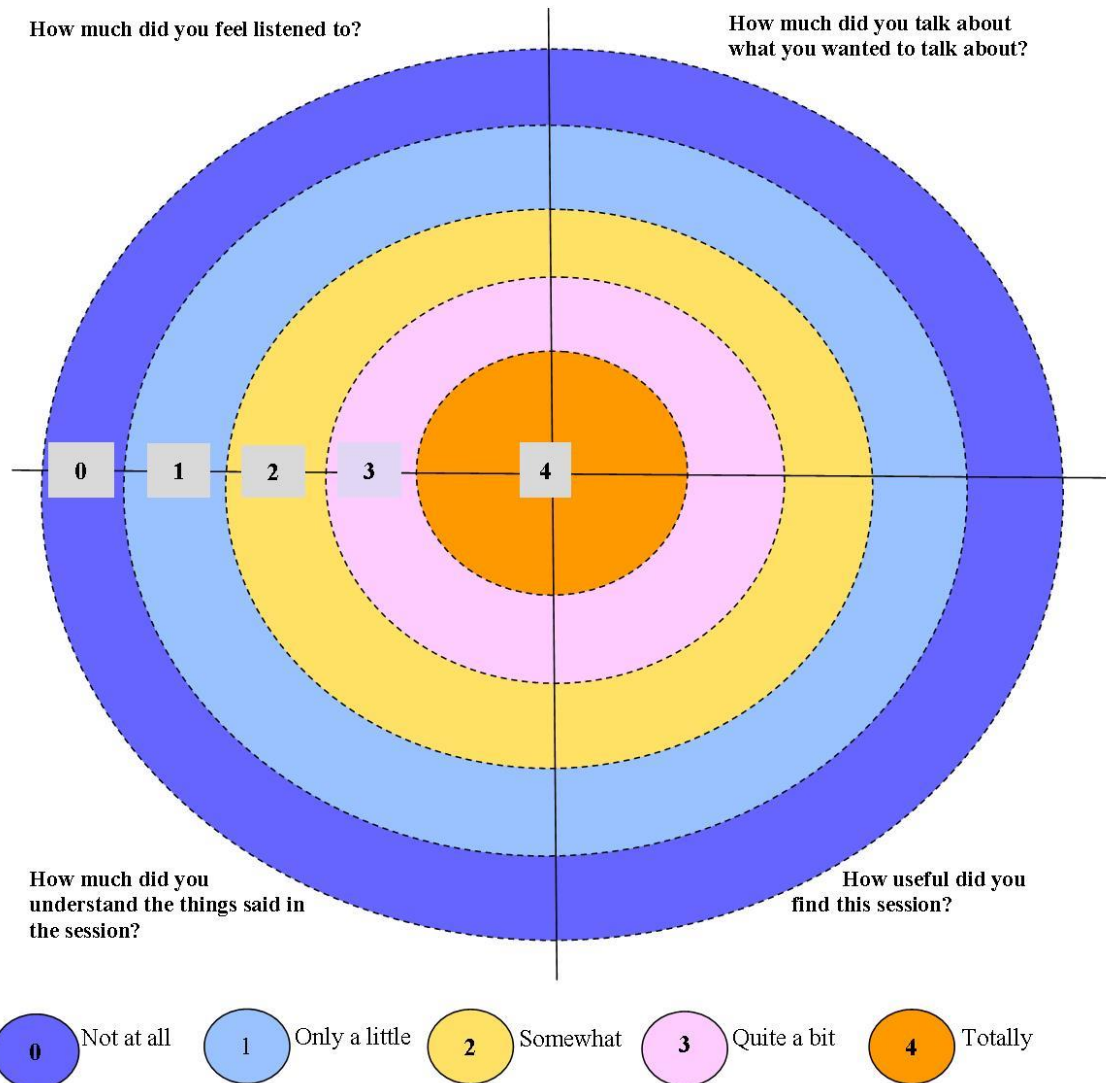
How much did you feel listened to?

How much did you talk about what you wanted to talk about?

0

1

2

3

4

How much did you understand the things said in the session?

How useful did you find this session?

0 Not at all

1 Only a little

2 Somewhat

3 Quite a bit

4 Totally